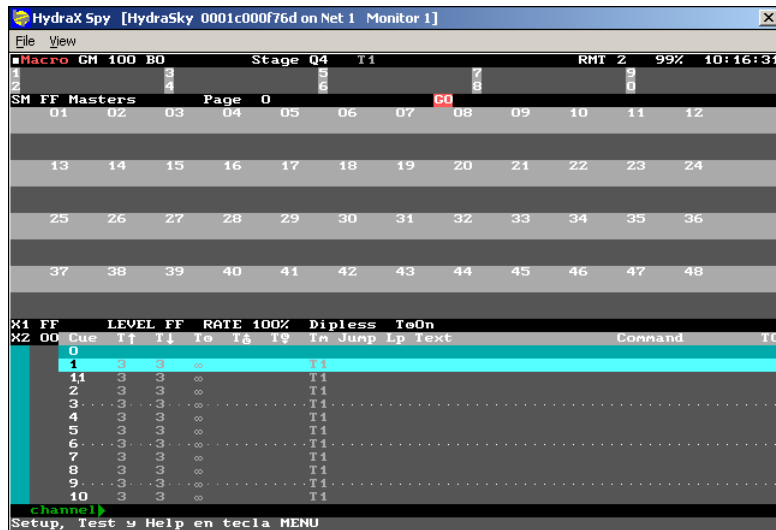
HydraX Spy [HydraSky 0001c000f76d on Net 1 Monitor 1]

File View

Macro GM 100 BO Stage Q4 T1 RMT 2 99% 10:16:31

1 3 5 7 9
2 4 6 8 0

SM FF Masters Page 0 GO

| 01 | 02 | 03 | 04 | 05 | 06 | 07 | 08 | 09 | 10 | 11 | 12 |
|---|---|---|---|---|---|---|---|---|---|---|---|
| 13 | 14 | 15 | 16 | 17 | 18 | 19 | 20 | 21 | 22 | 23 | 24 |
| 25 | 26 | 27 | 28 | 29 | 30 | 31 | 32 | 33 | 34 | 35 | 36 |
| 37 | 38 | 39 | 40 | 41 | 42 | 43 | 44 | 45 | 46 | 47 | 48 |

X1 FF LEVEL FF RATE 100% Dipless ToOn
X2 00

| Cue | T↑ | T↓ | To | T♂ | T♀ | Tm | Jump | Lp | Text | Command | TC |
|---|---|---|---|---|---|---|---|---|---|---|---|
| 0 | | | | | | | | | | | |
| 1 | 3 | 3 | ∞ | | | T1 | | | | | |
| 1.1 | 3 | 3 | ∞ | | | T1 | | | | | |
| 2 | 3 | 3 | ∞ | | | T1 | | | | | |
| 3 | 3 | 3 | ∞ | | | T1 | | | | | |
| 4 | 3 | 3 | ∞ | | | T1 | | | | | |
| 5 | 3 | 3 | ∞ | | | T1 | | | | | |
| 6 | 3 | 3 | ∞ | | | T1 | | | | | |
| 7 | 3 | 3 | ∞ | | | T1 | | | | | |
| 8 | 3 | 3 | ∞ | | | T1 | | | | | |
| 9 | 3 | 3 | ∞ | | | T1 | | | | | |
| 10 | 3 | 3 | ∞ | | | T1 | | | | | |

channel

Setup, Test y Help en tecla MENU